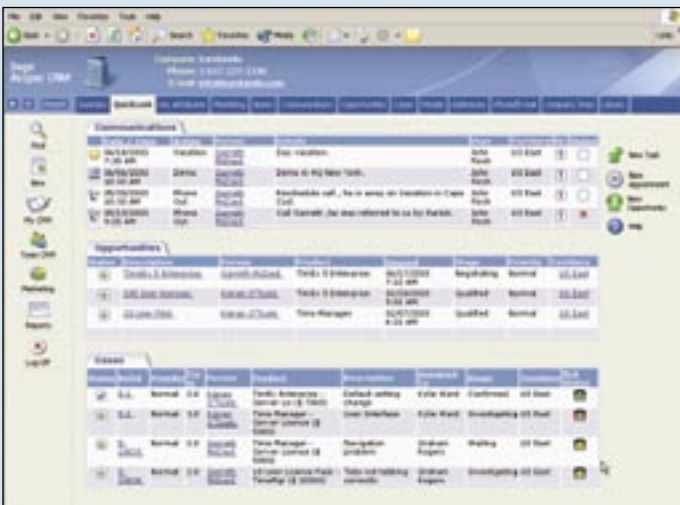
File Edit View Favorites Tools Help

Back Search Favorites Media

Sage Accpac CRM

Company: Eurolandia
Phone: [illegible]
E-mail: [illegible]

Summary Quicklook

Communications

| | Date/Time | Action | Person | Details | User | Territory | | |
|---|---|---|---|---|---|---|---|---|
| | 06/03/2003 7:00 AM | Vacation | Gareth McLeod | Doc vacation | John Rock | US East | | |
| | 06/06/2003 10:00 AM | Demo | Gareth McLeod | Demo in NY New York | John Rock | US East | | |
| | 06/03/2003 10:00 AM | Phone Out | Gareth McLeod | Breakfastable call, he is away on vacation in Cape Cod | John Rock | US East | | |
| | 06/03/2003 9:00 AM | Phone Out | Gareth McLeod | Call Gareth (he was referred to us by Harish) | John Rock | US East | | |

New Task
New Appointment
New Opportunity
Help

Opportunities

| Status | Description | Person | Product | Opened | Stage | Priority | Territory |
|---|---|---|---|---|---|---|---|
| | Timify 5 Enterprise | Gareth McLeod | Timify 5 Enterprise | 06/27/2003 7:00 AM | Negotiating | Normal | US East |
| | 100 Unit Upgrade | Kieran O'Toole | Timify 5 Enterprise | 02/26/2003 9:00 AM | Qualified | Normal | US East |
| | 10 User TMA | Kieran O'Toole | Time Manager | 02/27/2003 6:21 AM | Qualified | Normal | US East |

Cases

| Status | Ref Id | Priority | | Person | Product | Description | Assigned To | Stage | Territory | |
|---|---|---|---|---|---|---|---|---|---|---|
| | S.I. | Normal | 2.0 | Kieran O'Toole | Timify Enterprise - Server (1 TMAS) | Default setting change | Kylie Ward | Confirmed | US East | |
| | S.I. | Normal | 2.0 | Kieran O'Toole | Time Manager - Server Licence (1 TMAS) | User Interface | Kylie Ward | Investigating | US East | |
| | S. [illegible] | Normal | 2.0 | Gareth McLeod | Time Manager - Server Licence (1 TMAS) | Navigation problem | Graham Rogers | Waiting | US East | |
| | S. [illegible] | Normal | 2.0 | Gareth McLeod | 10 User Licence Pack - TimeMgr (1 2000) | Tabs not tabbing correctly | Graham Rogers | Investigating | US East | |

Find
New
My CRM
Team CRM
Marketing
Reports
Log Off